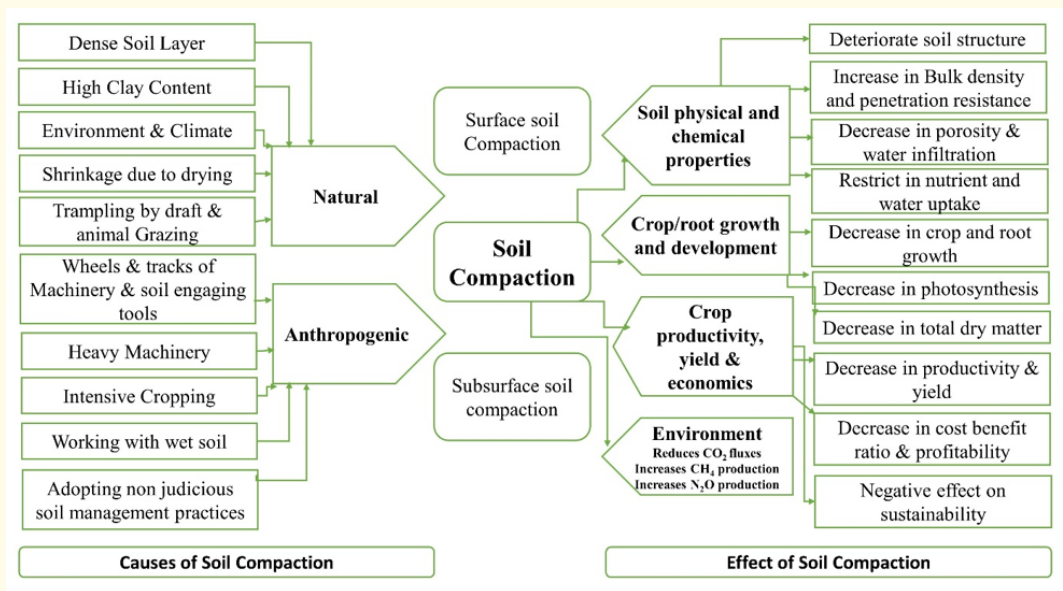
Dense Soil Layer

High Clay Content

Environment & Climate

Shrinkage due to drying

Trampling by draft & animal Grazing

Wheels & tracks of Machinery & soil engaging tools

Heavy Machinery

Intensive Cropping

Working with wet soil

Adopting non judicious soil management practices

Natural

Anthropogenic

Surface soil Compaction

Soil Compaction

Subsurface soil compaction

Soil physical and chemical properties

Crop/root growth and development

Crop productivity, yield & economics

Environment
Reduces $CO_2$ fluxes
Increases $CH_4$ production
Increases $N_2O$ production

Deteriorate soil structure

Increase in Bulk density and penetration resistance

Decrease in porosity & water infiltration

Restrict in nutrient and water uptake

Decrease in crop and root growth

Decrease in photosynthesis

Decrease in total dry matter

Decrease in productivity & yield

Decrease in cost benefit ratio & profitability

Negative effect on sustainability

Causes of Soil Compaction

Effect of Soil Compaction